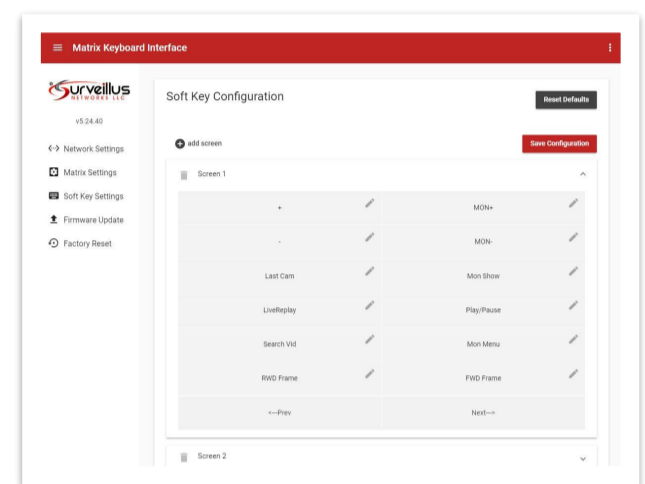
Matrix Keyboard Interface

Surveillus NETWORKS LLC

v5.24.40

Network Settings

Matrix Settings

Soft Key Settings

Firmware Update

Factory Reset

Soft Key Configuration

Reset Defaults

add screen

Save Configuration

Screen 1

| + | MON+ |
|---|---|
| - | MON- |
| Last Cam | Mon Show |
| LiveReplay | Play/Pause |
| Search Vid | Mon Menu |
| RWD Frame | FWD Frame |
| <---Prev | Next---> |

Screen 2